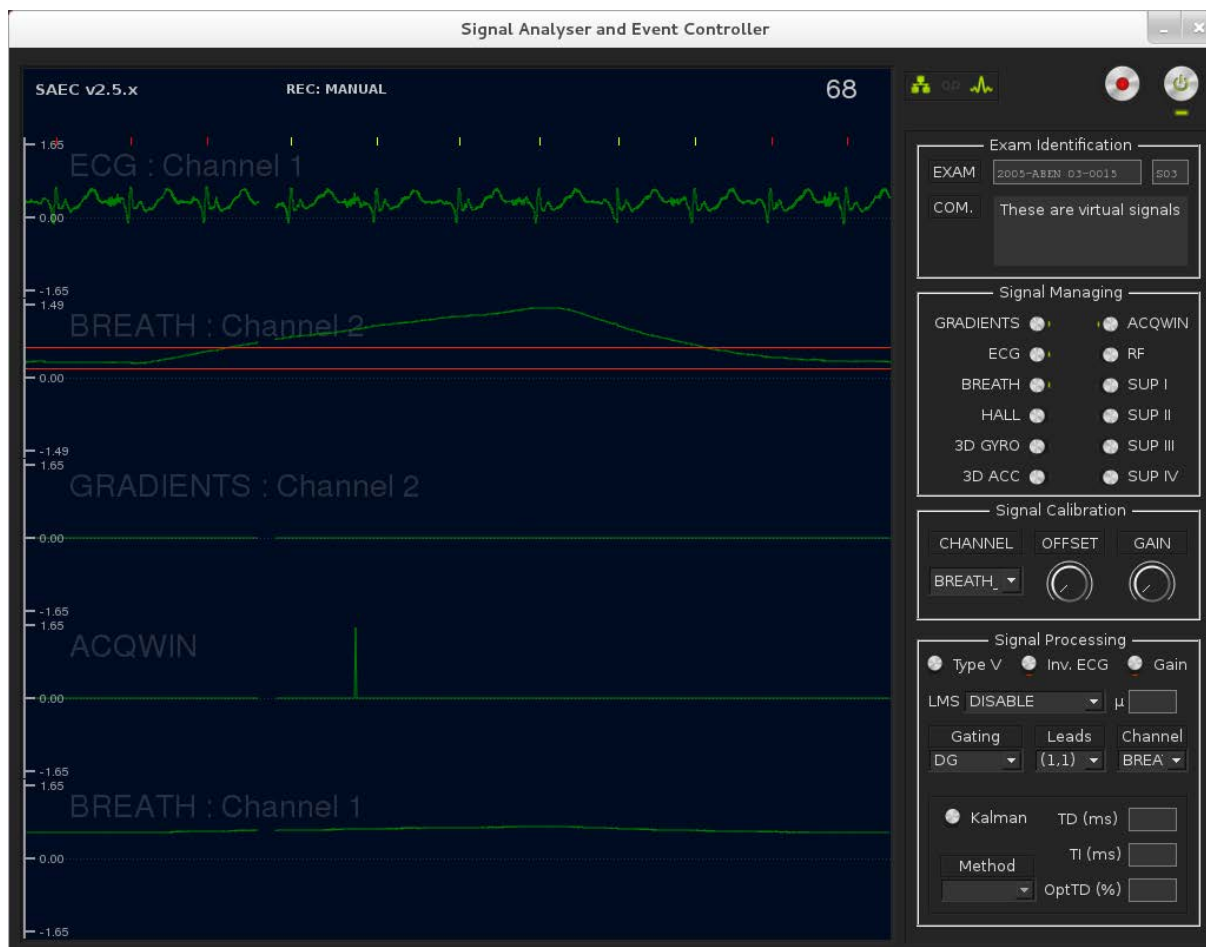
Signal Analyser and Event Controller

SAEC v2.5.x REC: MANUAL 68

1.65
ECG : Channel 1
0.00
-1.65
1.49
BREATH : Channel 2
0.00
-1.49
1.65
GRADIENTS : Channel 2
0.00
-1.65
1.65
ACQWIN
0.00
-1.65
1.65
BREATH : Channel 1
0.00
-1.65

Exam Identification
EXAM 2005-ABEN-03-0015 S03
COM. These are virtual signals

Signal Managing
GRADIENTS ACQWIN
ECG RF
BREATH SUP I
HALL SUP II
3D GYRO SUP III
3D ACC SUP IV

Signal Calibration
CHANNEL OFFSET GAIN
BREATH_

Signal Processing
Type V Inv. ECG Gain
LMS DISABLE μ
Gating Leads Channel
DG (1,1) BREA
Kalman TD (ms)
TI (ms)
Method
OptTD (%)